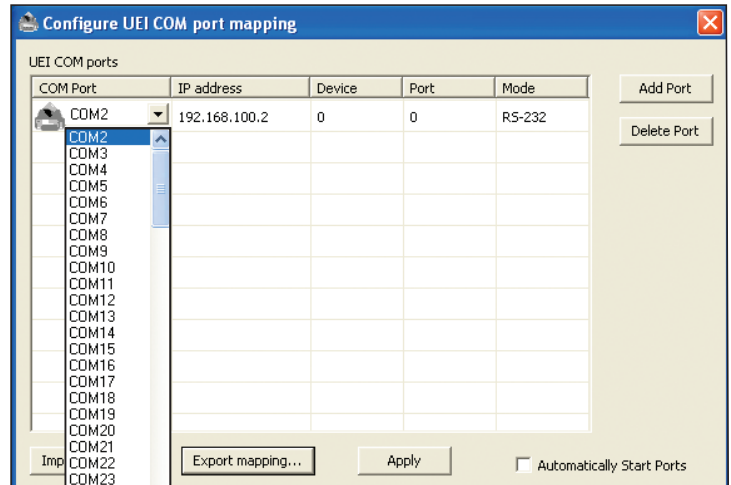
Configure UEI COM port mapping

UEI COM ports

| COM Port | IP address | Device | Port | Mode |
|---|---|---|---|---|
| COM2 | 192.168.100.2 | 0 | 0 | RS-232 |

COM2
COM3
COM4
COM5
COM6
COM7
COM8
COM9
COM10
COM11
COM12
COM13
COM14
COM15
COM16
COM17
COM18
COM19
COM20
COM21
COM22
COM23

Add Port

Delete Port

Imp

Export mapping...

Apply

Automatically Start Ports